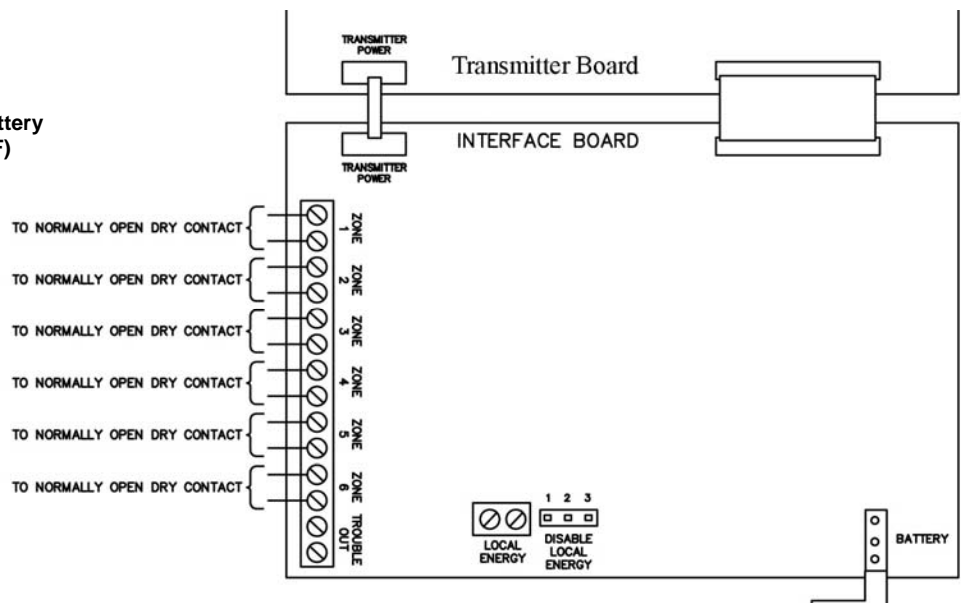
ttery
F)

TRANSMITTER POWER

Transmitter Board

INTERFACE BOARD

TRANSMITTER POWER

TO NORMALLY OPEN DRY CONTACT

ZONE 1

TO NORMALLY OPEN DRY CONTACT

ZONE 2

TO NORMALLY OPEN DRY CONTACT

ZONE 3

TO NORMALLY OPEN DRY CONTACT

ZONE 4

TO NORMALLY OPEN DRY CONTACT

ZONE 5

TO NORMALLY OPEN DRY CONTACT

ZONE 6

TROUBLE OUT

LOCAL ENERGY

1 2 3

DISABLE LOCAL ENERGY

BATTERY